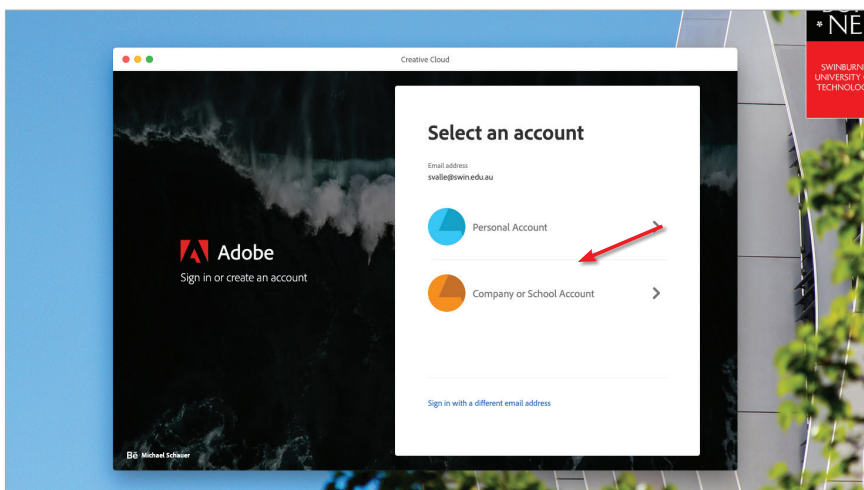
Creative Cloud

Adobe
Sign in or create an account

Select an account

Email address
svalle@swin.edu.au

Personal Account

Company or School Account

Sign in with a different email address

Bē Michael Schauer

* NE
SWINBURN
UNIVERSITY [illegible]
TECHNOLO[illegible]